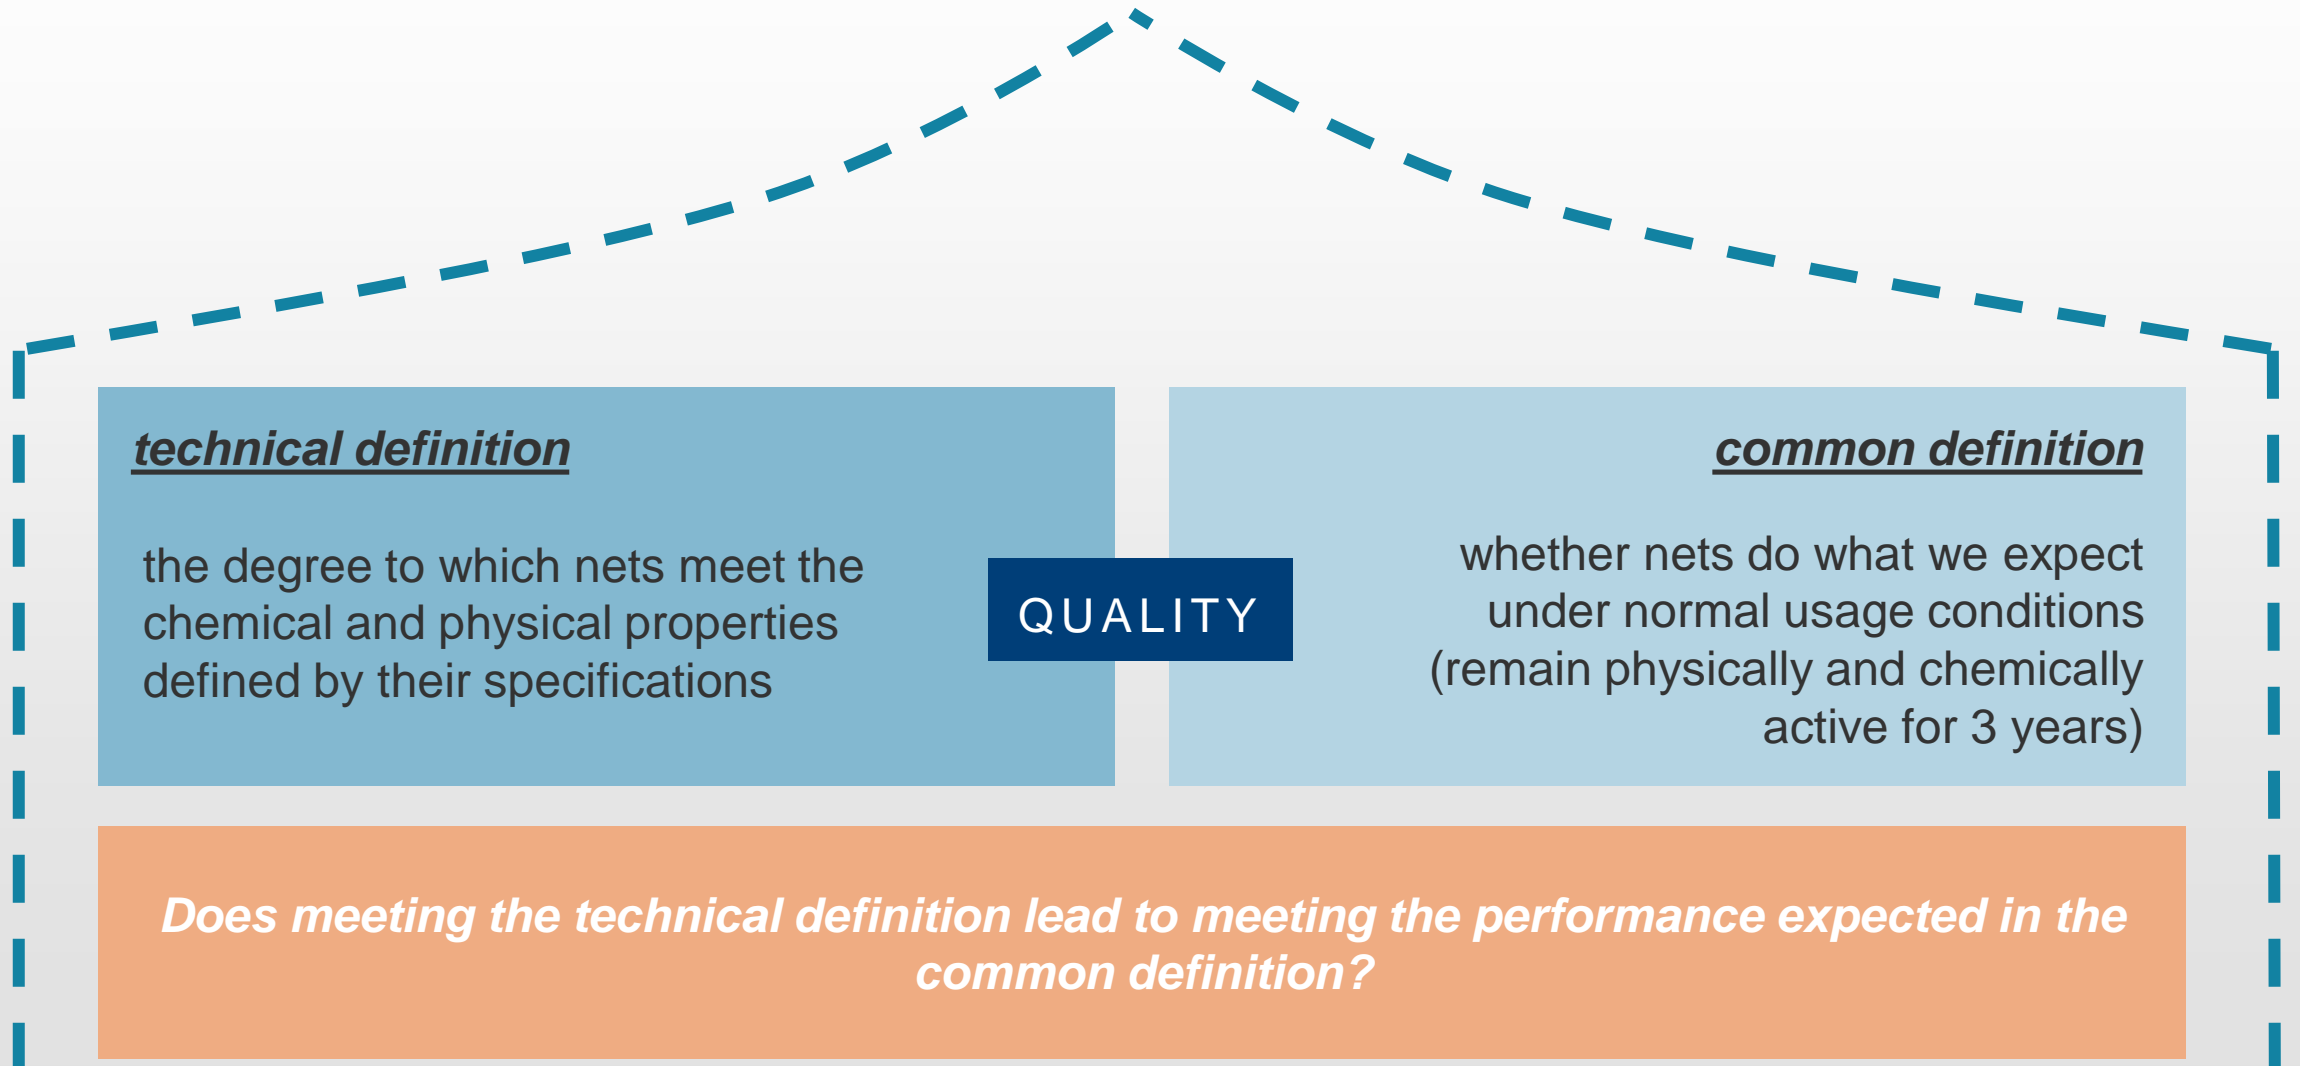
technical definition

the degree to which nets meet the chemical and physical properties defined by their specifications

QUALITY

common definition

whether nets do what we expect under normal usage conditions (remain physically and chemically active for 3 years)

Does meeting the technical definition lead to meeting the performance expected in the common definition?